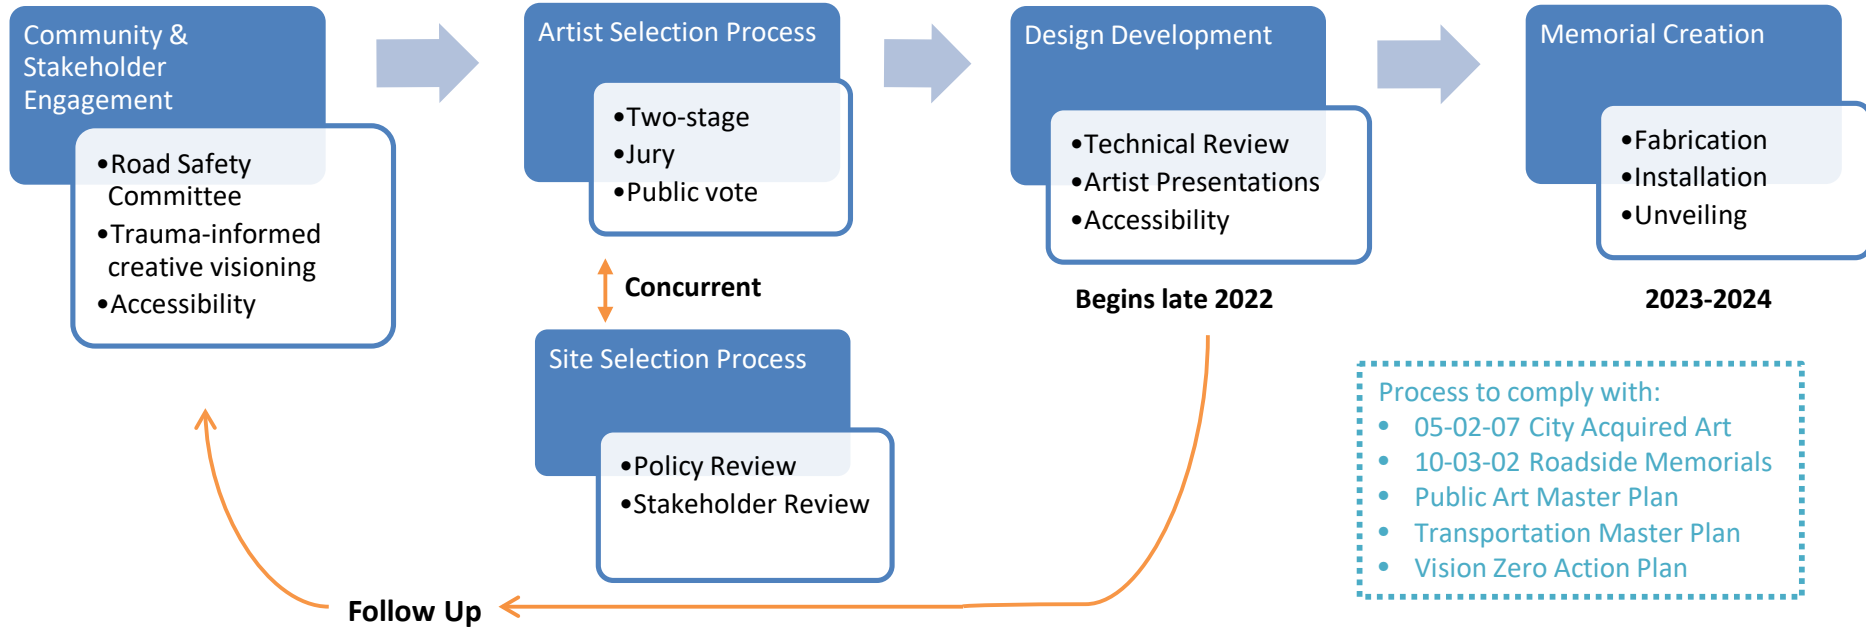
Community & Stakeholder Engagement

•Road Safety Committee
•Trauma-informed creative visioning
•Accessibility

Artist Selection Process

•Two-stage
•Jury
•Public vote

Concurrent

Site Selection Process

•Policy Review
•Stakeholder Review

Design Development

•Technical Review
•Artist Presentations
•Accessibility

Begins late 2022

Memorial Creation

•Fabrication
•Installation
•Unveiling

2023-2024

Process to comply with:
• 05-02-07 City Acquired Art
• 10-03-02 Roadside Memorials
• Public Art Master Plan
• Transportation Master Plan
• Vision Zero Action Plan

Follow Up